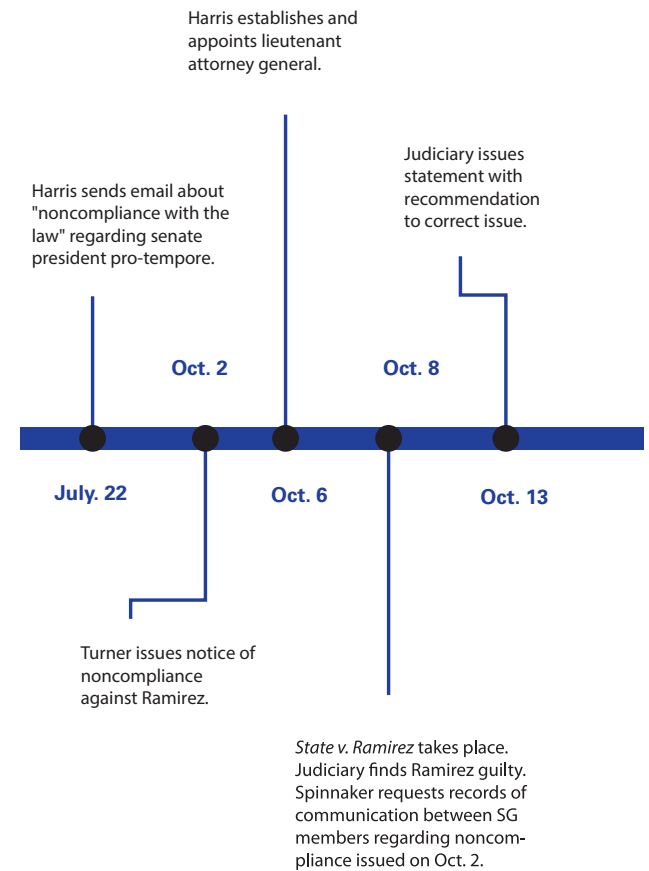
Harris establishes and appoints lieutenant attorney general.

Judiciary issues statement with recommendation to correct issue.

Harris sends email about "noncompliance with the law" regarding senate president pro-tempore.

Oct. 2

Oct. 8

July. 22

Oct. 6

Oct. 13

Turner issues notice of noncompliance against Ramirez.

*State v. Ramirez* takes place. Judiciary finds Ramirez guilty. Spinnaker requests records of communication between SG members regarding noncompliance issued on Oct. 2.